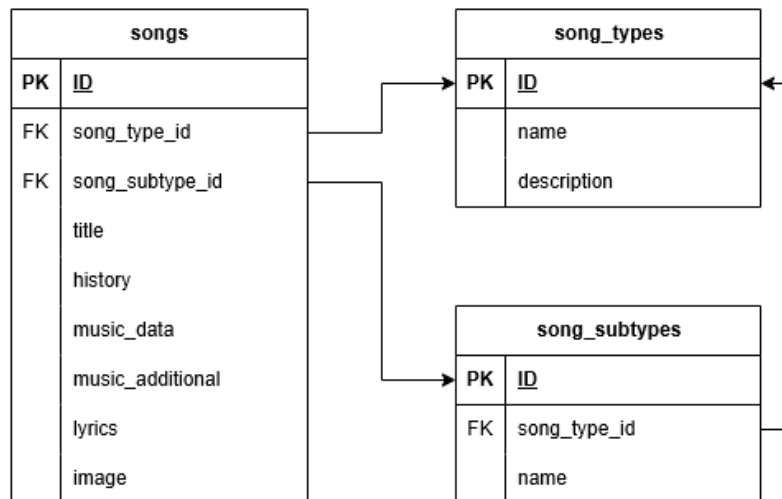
songs

| PK | ID |
|---|---|
| FK | song_type_id |
| FK | song_subtype_id |
| | title |
| | history |
| | music_data |
| | music_additional |
| | lyrics |
| | image |

song_types

| PK | ID |
|---|---|
| | name |
| | description |

song_subtypes

| PK | ID |
|---|---|
| FK | song_type_id |
| | name |